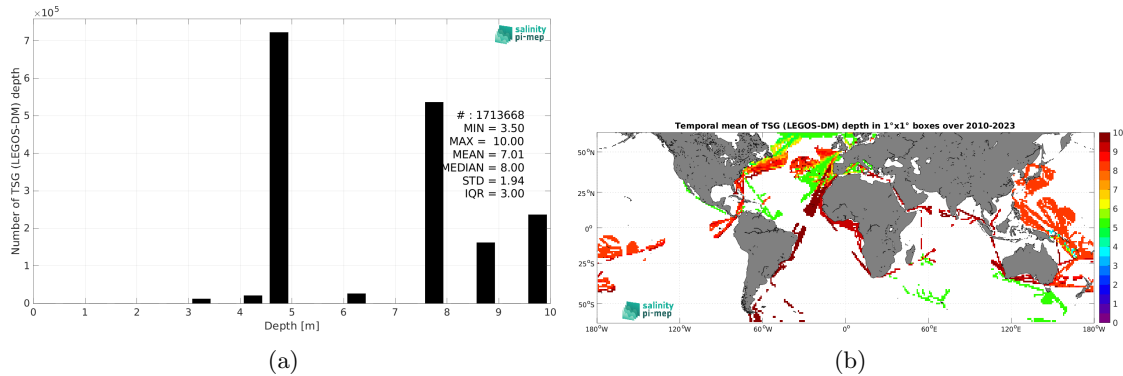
$\times 10^5$

salinity pi-mep

Number of TSG (LEGOS-DM) depth

# : 1713668
MIN = 3.50
MAX = 10.00
MEAN = 7.01
MEDIAN = 8.00
STD = 1.94
IQR = 3.00

0 1 2 3 4 5 6 7

0 1 2 3 4 5 6 7 8 9 10

Depth [m]

(a)

Temporal mean of TSG (LEGOS-DM) depth in 1°x1° boxes over 2010-2023

50°N
25°N
0°
25°S
50°S

180°W 120°W 60°W 0° 60°E 120°E 180°W

salinity pi-mep

10 9 8 7 6 5 4 3 2 1 0

(b)